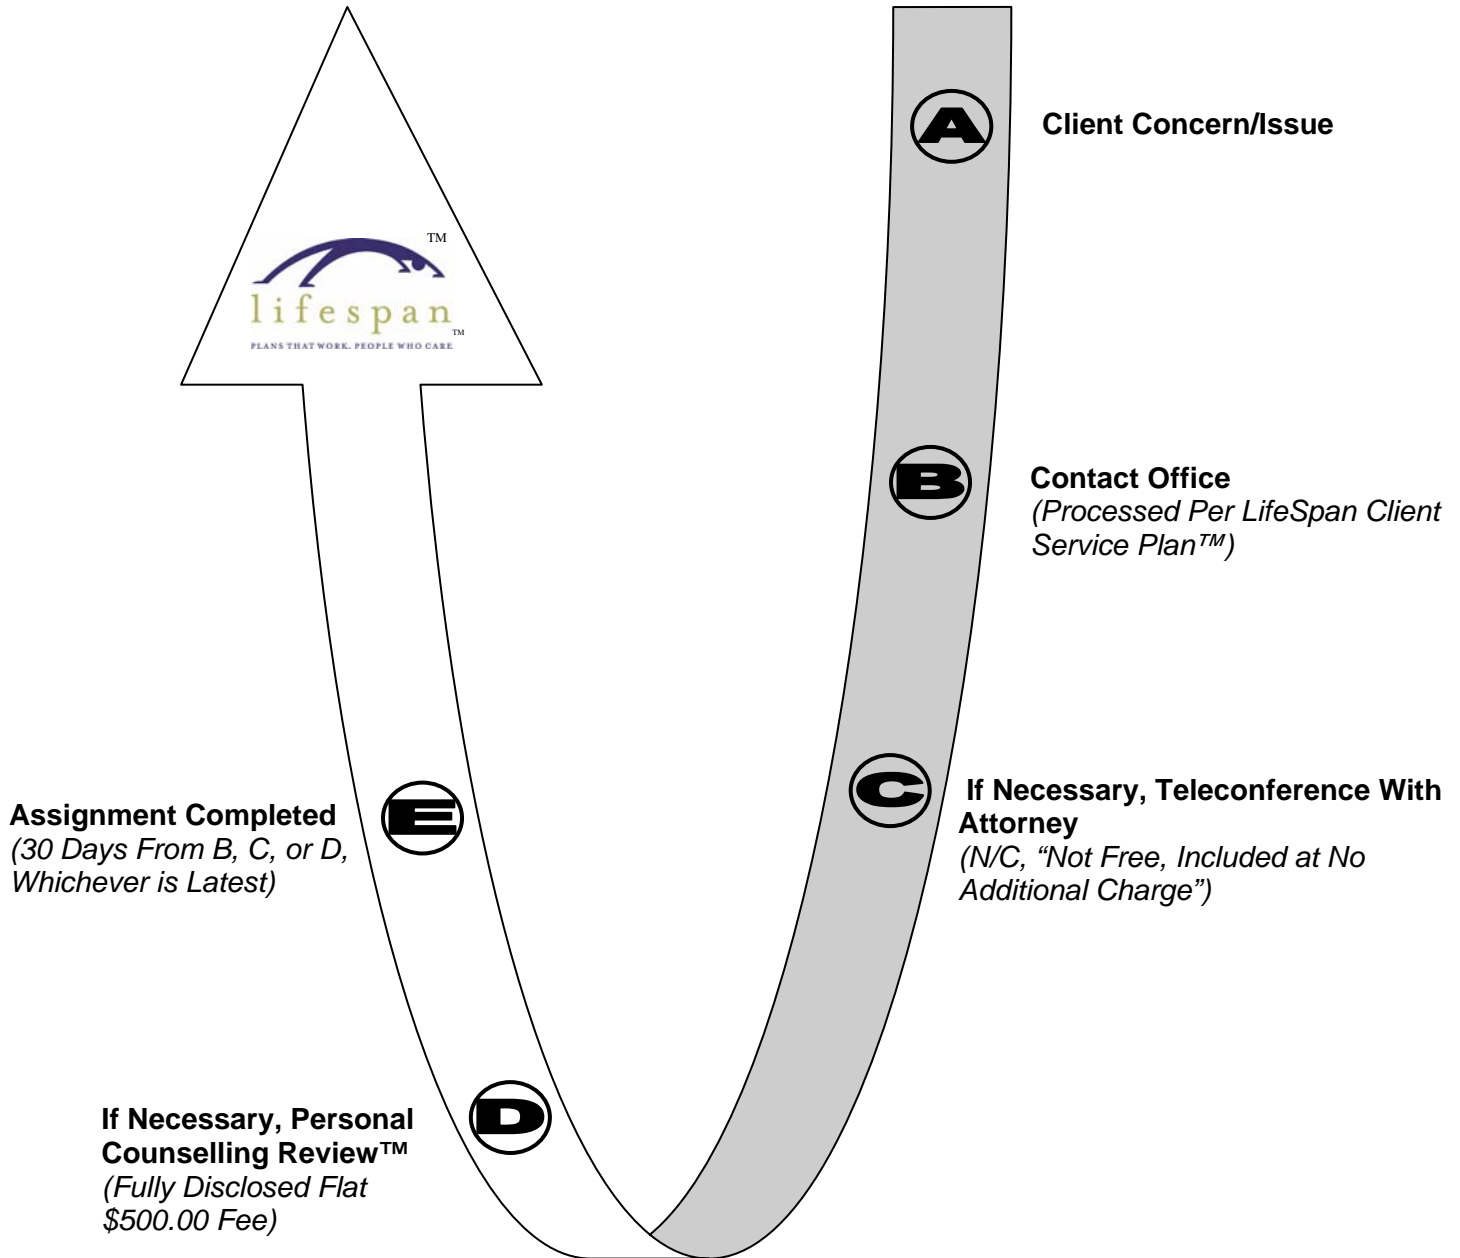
TM
lifespan
TM
PLANS THAT WORK. PEOPLE WHO CARE

A

Client Concern/Issue

B

Contact Office
(Processed Per LifeSpan Client Service Plan™)

C

If Necessary, Teleconference With Attorney
(N/C, “Not Free, Included at No Additional Charge”)

D

If Necessary, Personal Counselling Review™
(Fully Disclosed Flat $500.00 Fee)

E

Assignment Completed
(30 Days From B, C, or D, Whichever is Latest)